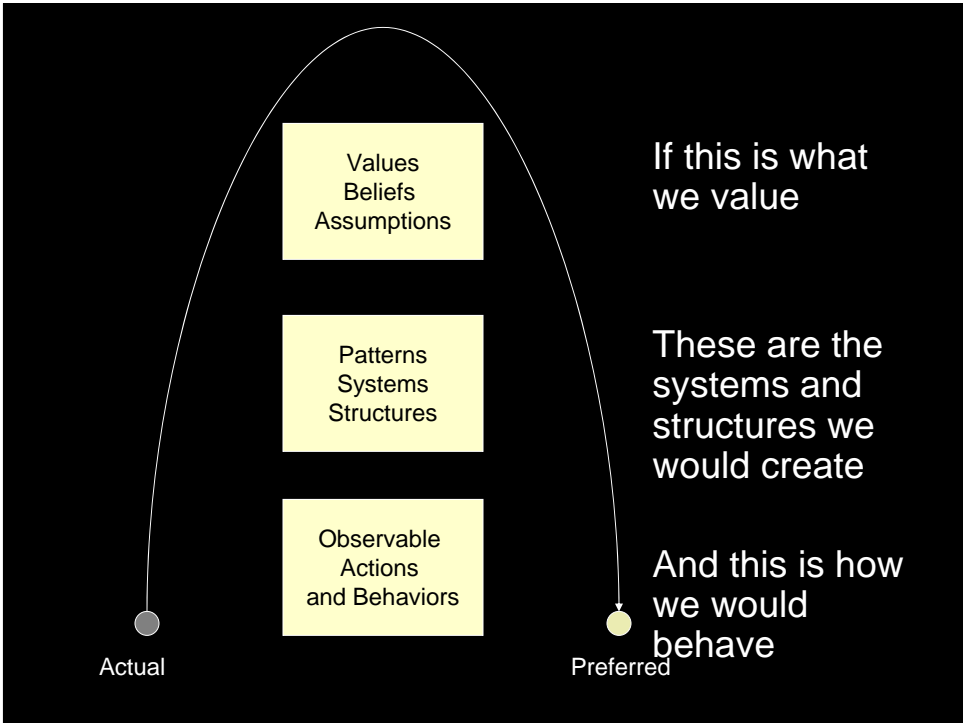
Values
Beliefs
Assumptions

If this is what we value

Patterns
Systems
Structures

These are the systems and structures we would create

Observable
Actions
and Behaviors

And this is how we would behave

Actual

Preferred